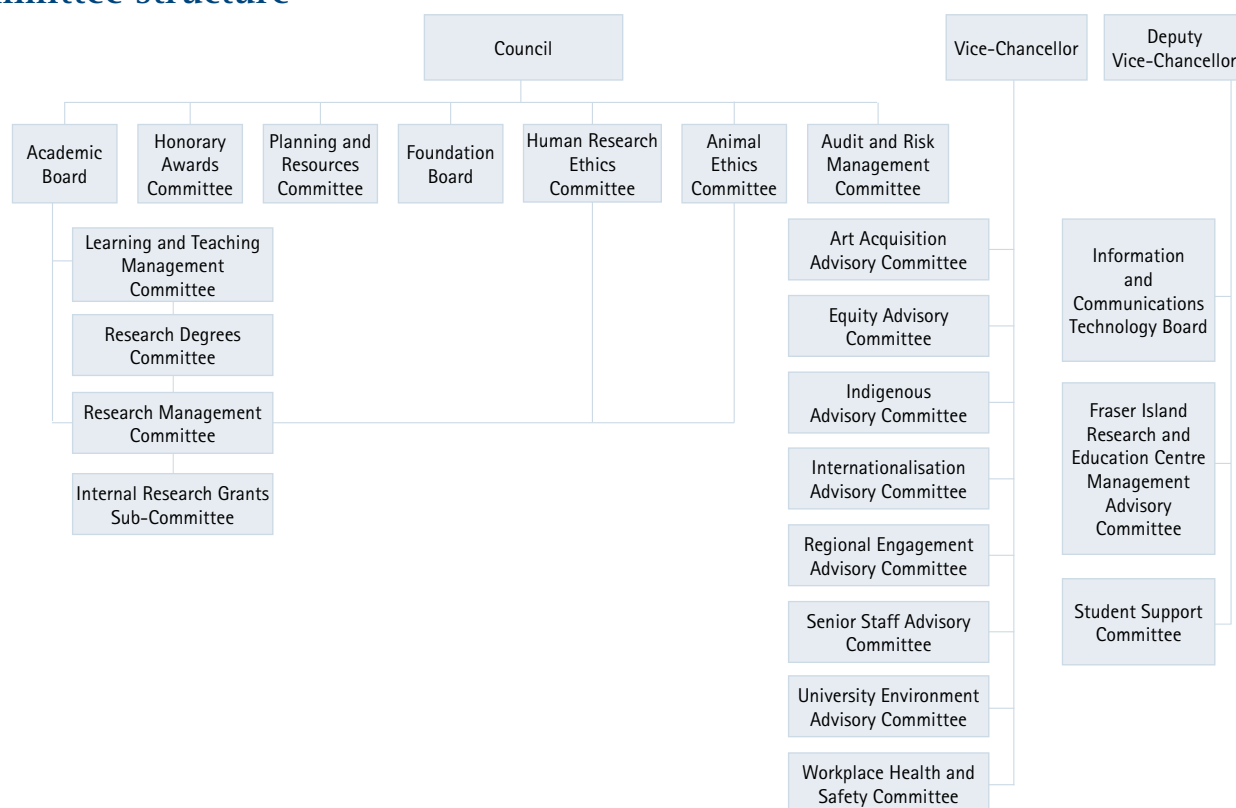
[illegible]mittee structure

Council

Vice-Chancellor

Deputy Vice-Chancellor

Academic Board

Honorary Awards Committee

Planning and Resources Committee

Foundation Board

Human Research Ethics Committee

Animal Ethics Committee

Audit and Risk Management Committee

Learning and Teaching Management Committee

Research Degrees Committee

Research Management Committee

Internal Research Grants Sub-Committee

Art Acquisition Advisory Committee

Equity Advisory Committee

Indigenous Advisory Committee

Internationalisation Advisory Committee

Regional Engagement Advisory Committee

Senior Staff Advisory Committee

University Environment Advisory Committee

Workplace Health and Safety Committee

Information and Communications Technology Board

Fraser Island Research and Education Centre Management Advisory Committee

Student Support Committee